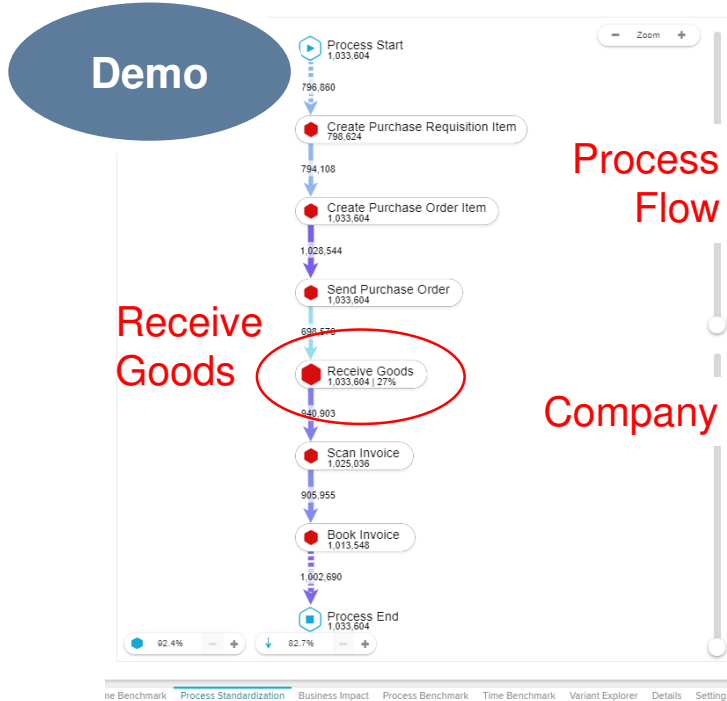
Demo

Process Start
1,033,604

796,860

Create Purchase Requisition Item
798,624

794,108

Create Purchase Order Item
1,033,604

1,028,544

Send Purchase Order
1,033,604

698,576

Receive Goods
1,033,604 | 27%

940,903

Scan Invoice
1,025,036

905,955

Book Invoice
1,013,548

1,002,690

Process End
1,033,604

Zoom

Process Flow

Receive Goods

Company

92.4%

82.7%

me Benchmark | Process Standardization | Business Impact | Process Benchmark | Time Benchmark | Variant Explorer | Details | Setting